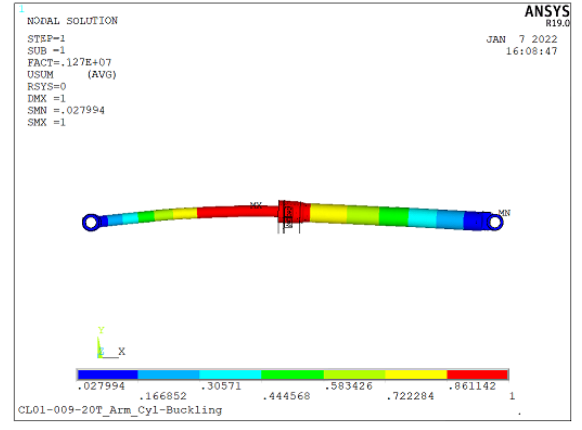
1
NODAL SOLUTION

STEP=1
SUB =1
FACT=.127E+07
USUM (AVG)
RSYS=0
DMX =1
SMN =.027994
SMX =1

ANSYS
R19.0

JAN 7 2022
16:08:47

MX

MN

Y
Z X

.027994
.166852
.30571
.444568
.583426
.722284
.861142
1

CL01-009-20T_Arm_Cyl-Buckling